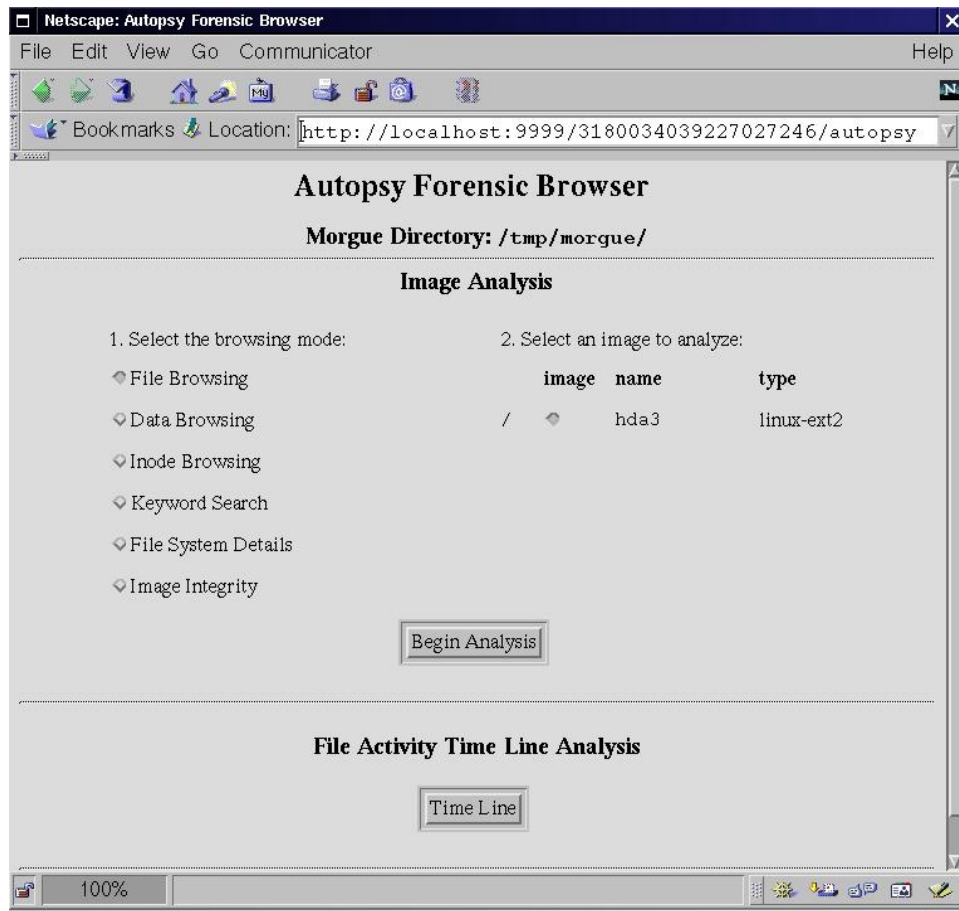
Netscape: Autopsy Forensic Browser

File Edit View Go Communicator Help

Bookmarks Location: http://localhost:9999/3180034039227027246/autopsy

Autopsy Forensic Browser

Morgue Directory: /tmp/morgue/

Image Analysis

1. Select the browsing mode:

File Browsing

Data Browsing

Inode Browsing

Keyword Search

File System Details

Image Integrity

2. Select an image to analyze:

| | image | name | type |
|---|---|---|---|
| / | | hda3 | linux-ext2 |

Begin Analysis

File Activity Time Line Analysis

Time Line

100%